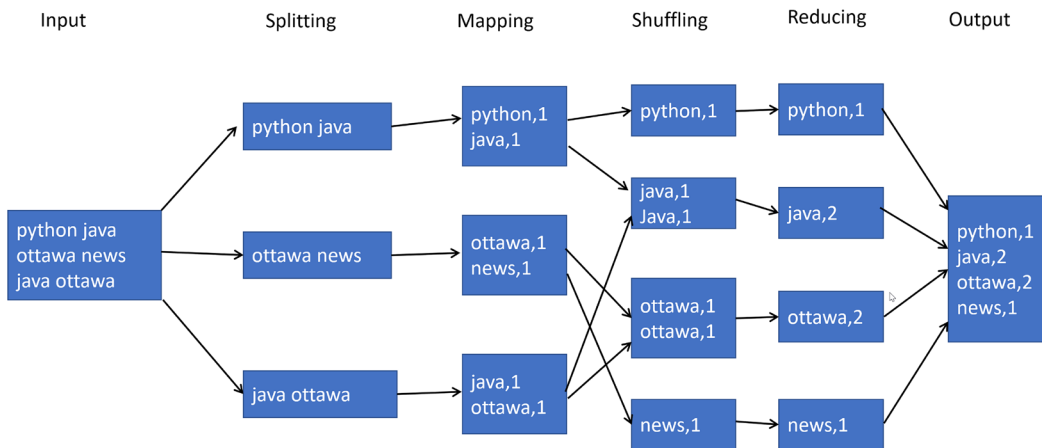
Input

Splitting

Mapping

Shuffling

Reducing

Output

python java
ottawa news
java ottawa

python java

ottawa news

java ottawa

python,1
java,1

ottawa,1
news,1

java,1
ottawa,1

python,1

java,1
Java,1

ottawa,1
ottawa,1

news,1

python,1

java,2

ottawa,2

news,1

python,1
java,2
ottawa,2
news,1